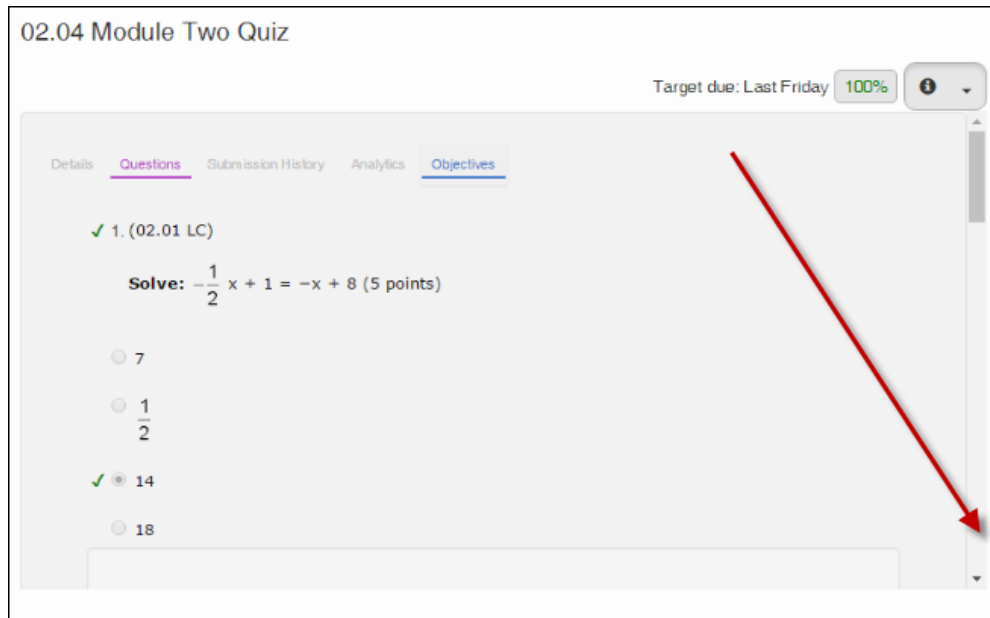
02.04 Module Two Quiz

Target due: Last Friday 100%

Details Questions Submission History Analytics Objectives

✓ 1. (02.01 LC)

**Solve:** $-\frac{1}{2}x + 1 = -x + 8$ (5 points)

7

$\frac{1}{2}$

✓ 14

18